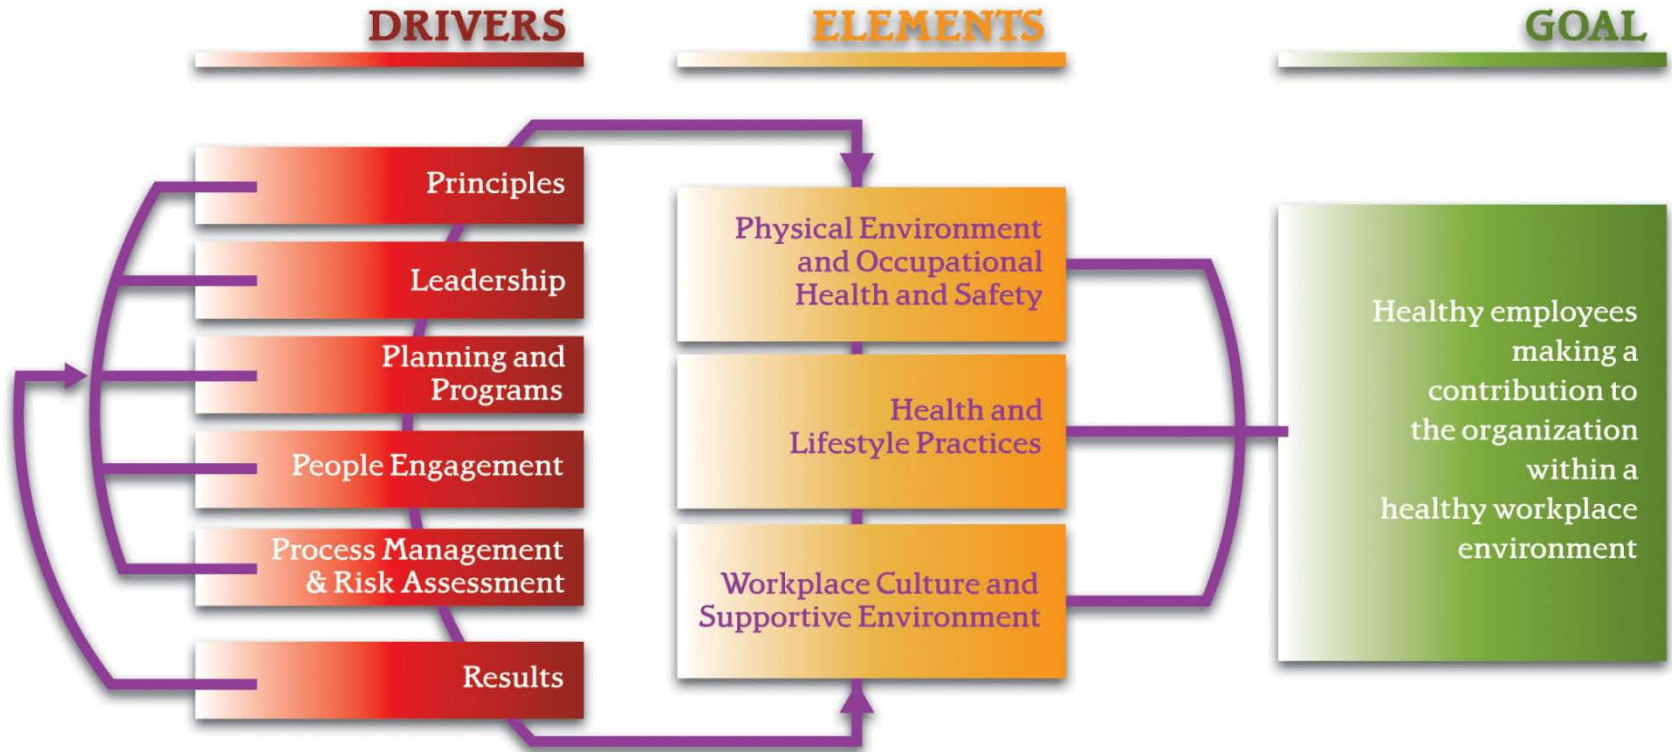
DRIVERS

ELEMENTS

GOAL

Principles

Leadership

Planning and Programs

People Engagement

Process Management & Risk Assessment

Results

Physical Environment and Occupational Health and Safety

Health and Lifestyle Practices

Workplace Culture and Supportive Environment

Healthy employees making a contribution to the organization within a healthy workplace environment